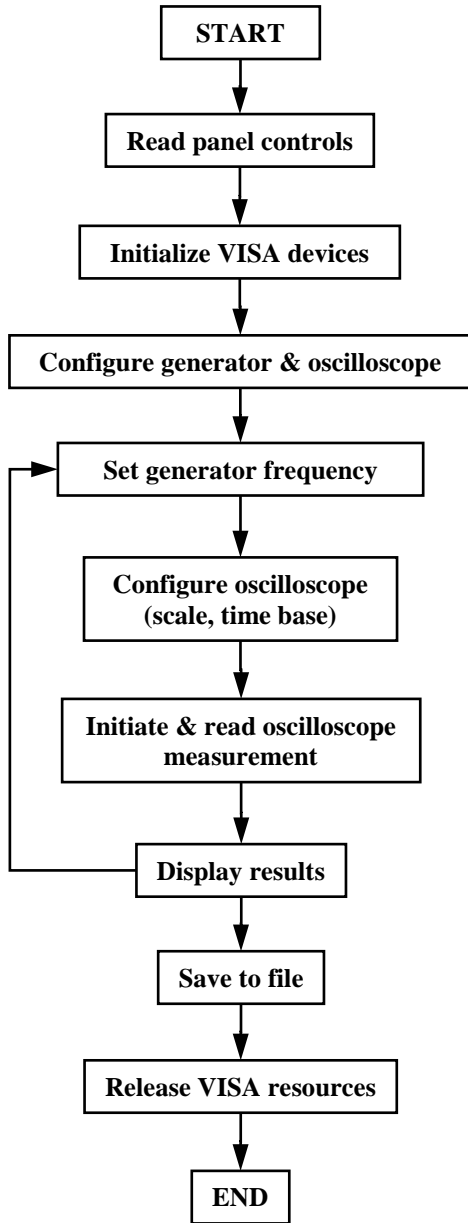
START

Read panel controls

Initialize VISA devices

Configure generator & oscilloscope

Set generator frequency

Configure oscilloscope (scale, time base)

Initiate & read oscilloscope measurement

Display results

Save to file

Release VISA resources

END